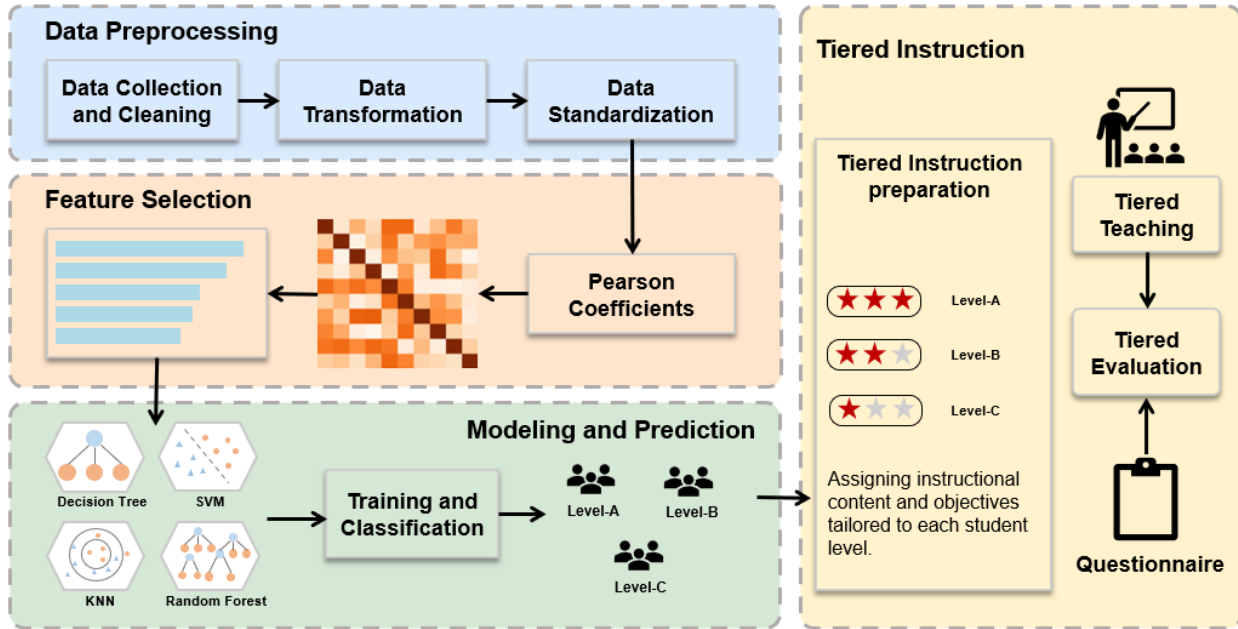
Data Preprocessing

Data Collection and Cleaning

Data Transformation

Data Standardization

Feature Selection

Pearson Coefficients

Modeling and Prediction

Decision Tree

SVM

KNN

Random Forest

Training and Classification

Level-A

Level-B

Level-C

Tiered Instruction

Tiered Instruction preparation

Level-A

Level-B

Level-C

Assigning instructional content and objectives tailored to each student level.

Tiered Teaching

Tiered Evaluation

Questionnaire